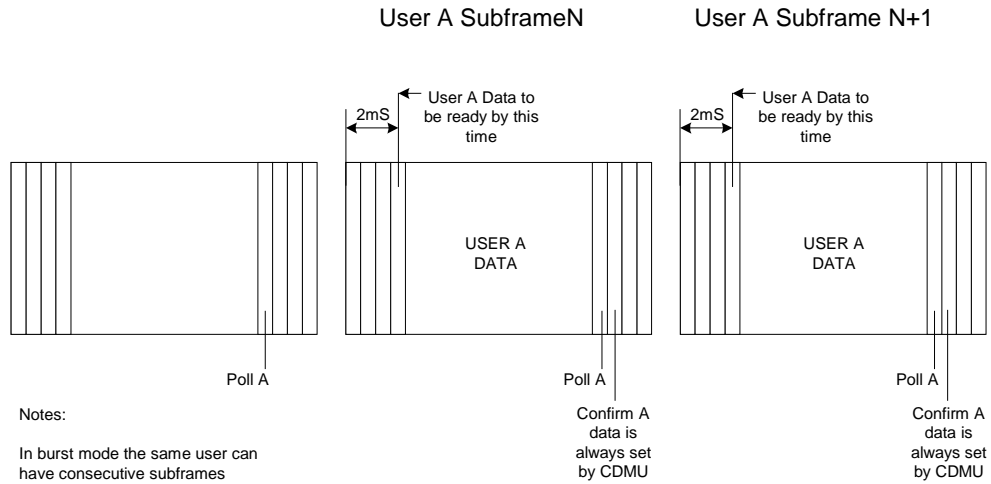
User A SubframeN

User A Subframe N+1

2mS

User A Data to be ready by this time

2mS

User A Data to be ready by this time

USER A DATA

USER A DATA

Poll A

Poll A

Poll A

Notes:

In burst mode the same user can have consecutive subframes

Confirm A data is always set by CDMU

Confirm A data is always set by CDMU